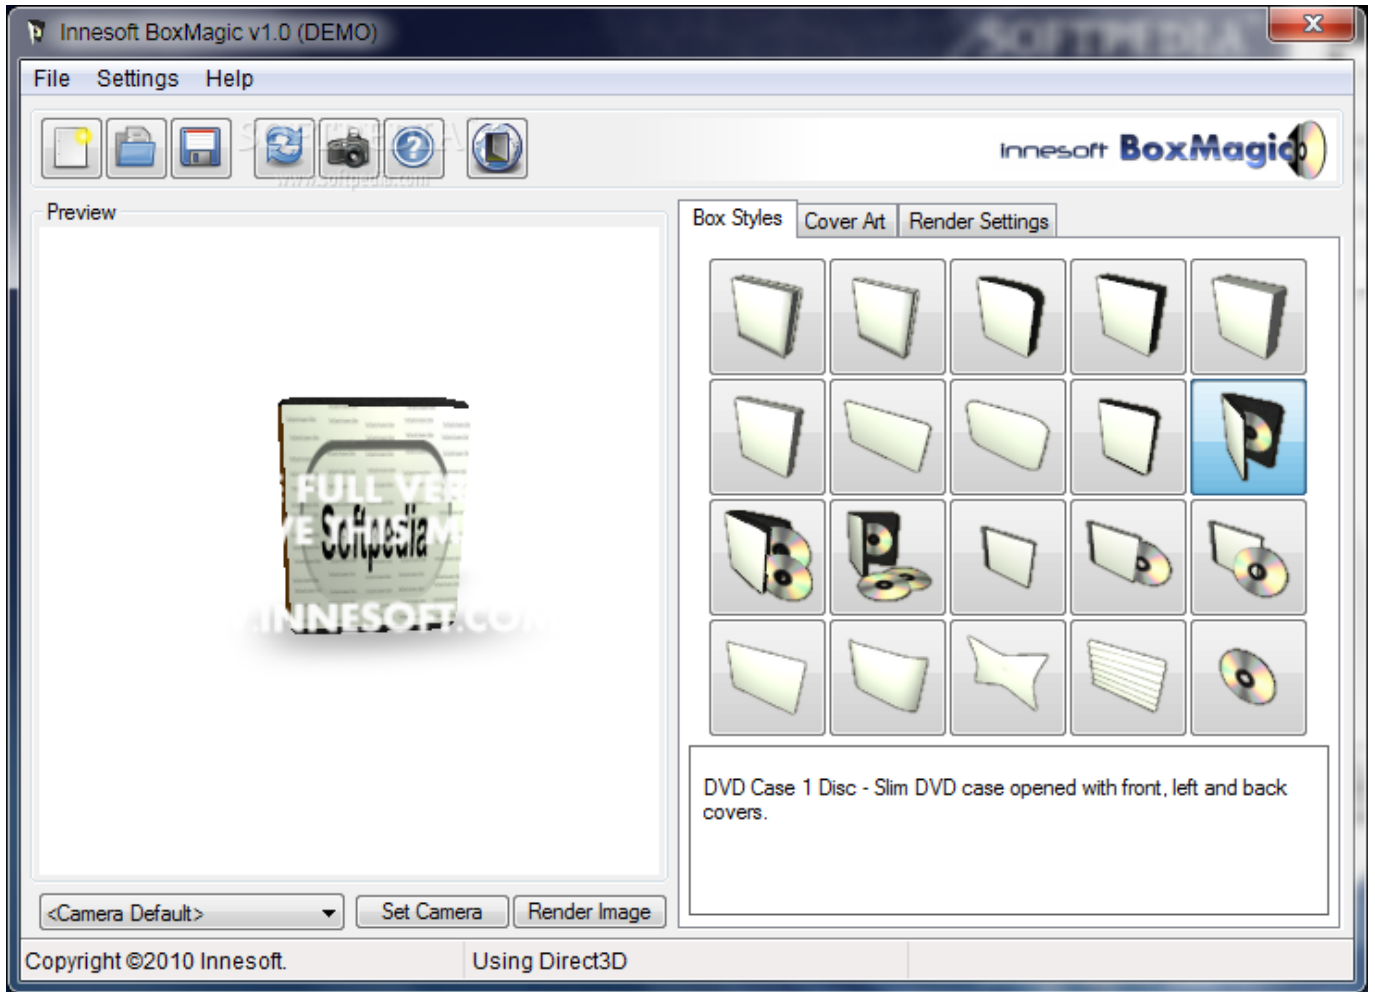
Innesoft BoxMagic v1.0 (DEMO)

SOFTPEDIA

File Settings Help

Innesoft BoxMagic

Preview

FULL VE
E Softpedia M
INNESOFT.CO

Box Styles Cover Art Render Settings

DVD Case 1 Disc - Slim DVD case opened with front, left and back covers.

<Camera Default> Set Camera Render Image

Copyright ©2010 Innesoft. Using Direct3D